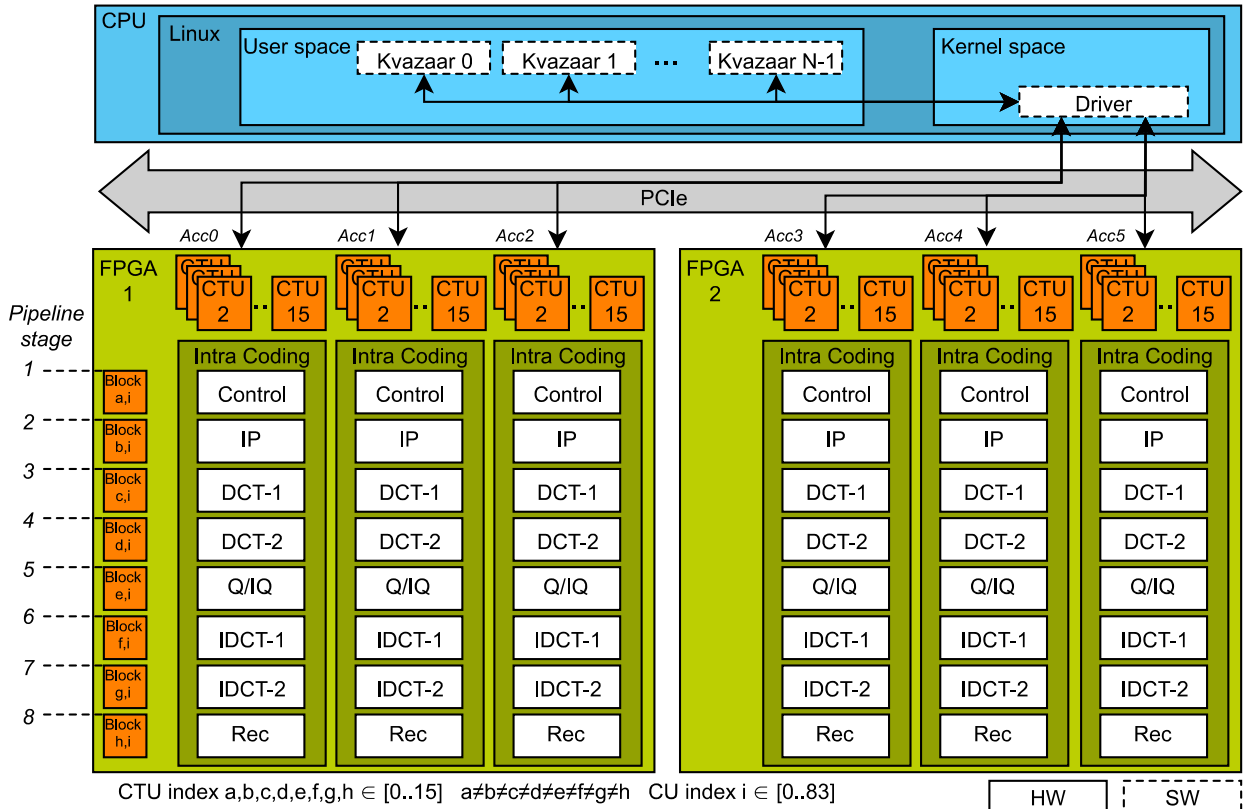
CPU
Linux
User space
Kvazaar 0
Kvazaar 1
...
Kvazaar N-1
Kernel space
Driver

PCIe

Acc0
Acc1
Acc2
Acc3
Acc4
Acc5

FPGA 1
CTU 2
...
CTU 15
CTU 2
...
CTU 15
CTU 2
...
CTU 15

FPGA 2
CTU 2
...
CTU 15
CTU 2
...
CTU 15
CTU 2
...
CTU 15

Pipeline stage
1
2
3
4
5
6
7
8

Block a,i
Block b,i
Block c,i
Block d,i
Block e,i
Block f,i
Block g,i
Block h,i

Intra Coding
Control
IP
DCT-1
DCT-2
Q/IQ
IDCT-1
IDCT-2
Rec

Intra Coding
Control
IP
DCT-1
DCT-2
Q/IQ
IDCT-1
IDCT-2
Rec

Intra Coding
Control
IP
DCT-1
DCT-2
Q/IQ
IDCT-1
IDCT-2
Rec

Intra Coding
Control
IP
DCT-1
DCT-2
Q/IQ
IDCT-1
IDCT-2
Rec

Intra Coding
Control
IP
DCT-1
DCT-2
Q/IQ
IDCT-1
IDCT-2
Rec

Intra Coding
Control
IP
DCT-1
DCT-2
Q/IQ
IDCT-1
IDCT-2
Rec

CTU index a,b,c,d,e,f,g,h $\in$ [0..15] a≠b≠c≠d≠e≠f≠g≠h CU index i $\in$ [0..83]
HW
SW